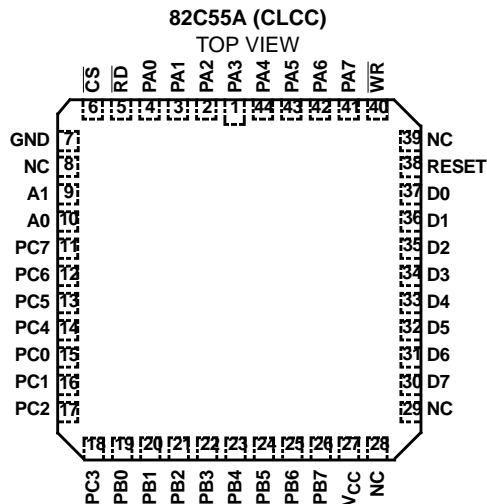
82C55A (CLCC)
TOP VIEW

$\overline{CS}$ $\overline{RD}$ PA0 PA1 PA2 PA3 PA4 PA5 PA6 PA7 $\overline{WR}$

6 5 4 3 2 1 44 43 42 41 40

GND 7
NC 8
A1 9
A0 10
PC7 11
PC6 12
PC5 13
PC4 14
PC0 15
PC1 16
PC2 17

39 NC
38 RESET
37 D0
36 D1
35 D2
34 D3
33 D4
32 D5
31 D6
30 D7
29 NC

18 19 20 21 22 23 24 25 26 27 28

PC3 PB0 PB1 PB2 PB3 PB4 PB5 PB6 PB7 $V_{CC}$ NC